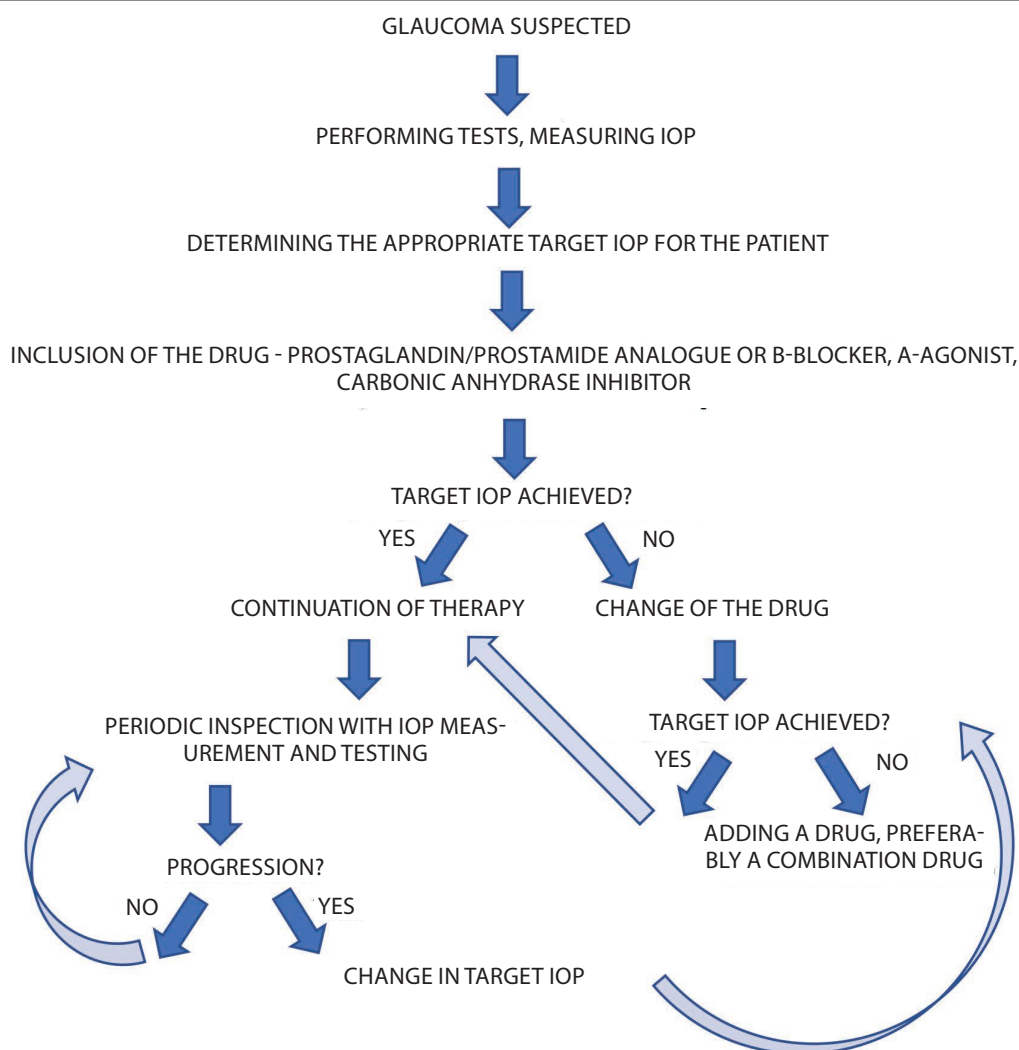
GLAUCOMA SUSPECTED

PERFORMING TESTS, MEASURING IOP

DETERMINING THE APPROPRIATE TARGET IOP FOR THE PATIENT

INCLUSION OF THE DRUG - PROSTAGLANDIN/PROSTAMIDE ANALOGUE OR B-BLOCKER, A-AGONIST, CARBONIC ANHYDRASE INHIBITOR

TARGET IOP ACHIEVED?

YES

NO

CONTINUATION OF THERAPY

CHANGE OF THE DRUG

PERIODIC INSPECTION WITH IOP MEASUREMENT AND TESTING

TARGET IOP ACHIEVED?

YES

NO

ADDING A DRUG, PREFERABLY A COMBINATION DRUG

PROGRESSION?

NO

YES

CHANGE IN TARGET IOP